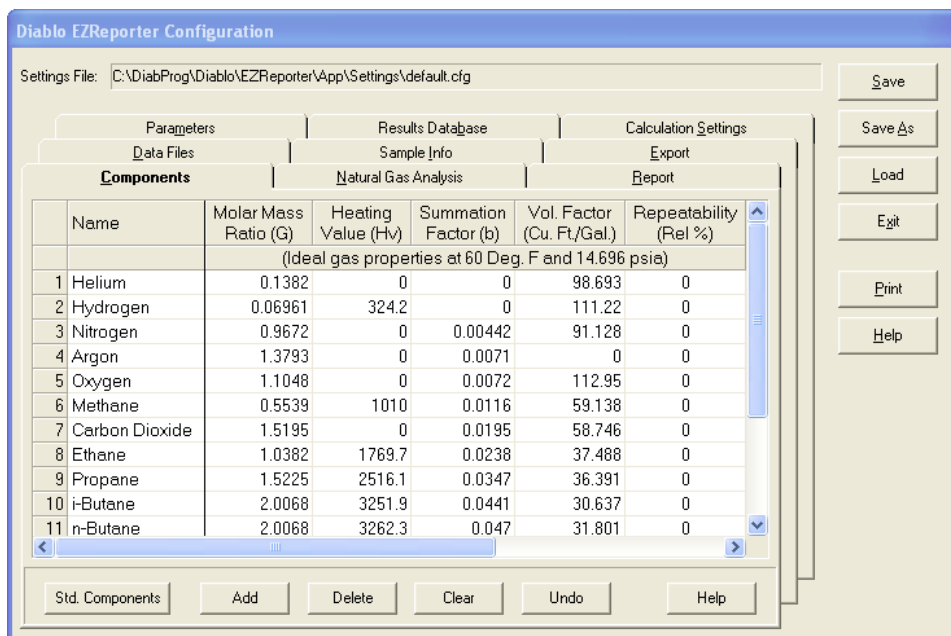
Diablo EZReporter Configuration

Settings File: C:\DiabProg\Diablo\EZReporter\App\Settings\default.cfg

Save

Save As

Load

Exit

Print

Help

Parameters | Results Database | Calculation Settings
Data Files | Sample Info | Export
Components | Natural Gas Analysis | Report

| | Name | Molar Mass Ratio (G) | Heating Value (Hv) | Summation Factor (b) | Vol. Factor (Cu. Ft./Gal.) | Repeatability (Rel %) |
|---|---|---|---|---|---|---|
| | | (Ideal gas properties at 60 Deg. F and 14.696 psia) | | | | |
| 1 | Helium | 0.1382 | 0 | 0 | 98.693 | 0 |
| 2 | Hydrogen | 0.06961 | 324.2 | 0 | 111.22 | 0 |
| 3 | Nitrogen | 0.9672 | 0 | 0.00442 | 91.128 | 0 |
| 4 | Argon | 1.3793 | 0 | 0.0071 | 0 | 0 |
| 5 | Oxygen | 1.1048 | 0 | 0.0072 | 112.95 | 0 |
| 6 | Methane | 0.5539 | 1010 | 0.0116 | 59.138 | 0 |
| 7 | Carbon Dioxide | 1.5195 | 0 | 0.0195 | 58.746 | 0 |
| 8 | Ethane | 1.0382 | 1769.7 | 0.0238 | 37.488 | 0 |
| 9 | Propane | 1.5225 | 2516.1 | 0.0347 | 36.391 | 0 |
| 10 | i-Butane | 2.0068 | 3251.9 | 0.0441 | 30.637 | 0 |
| 11 | n-Butane | 2.0068 | 3262.3 | 0.047 | 31.801 | 0 |

Std. Components | Add | Delete | Clear | Undo | Help